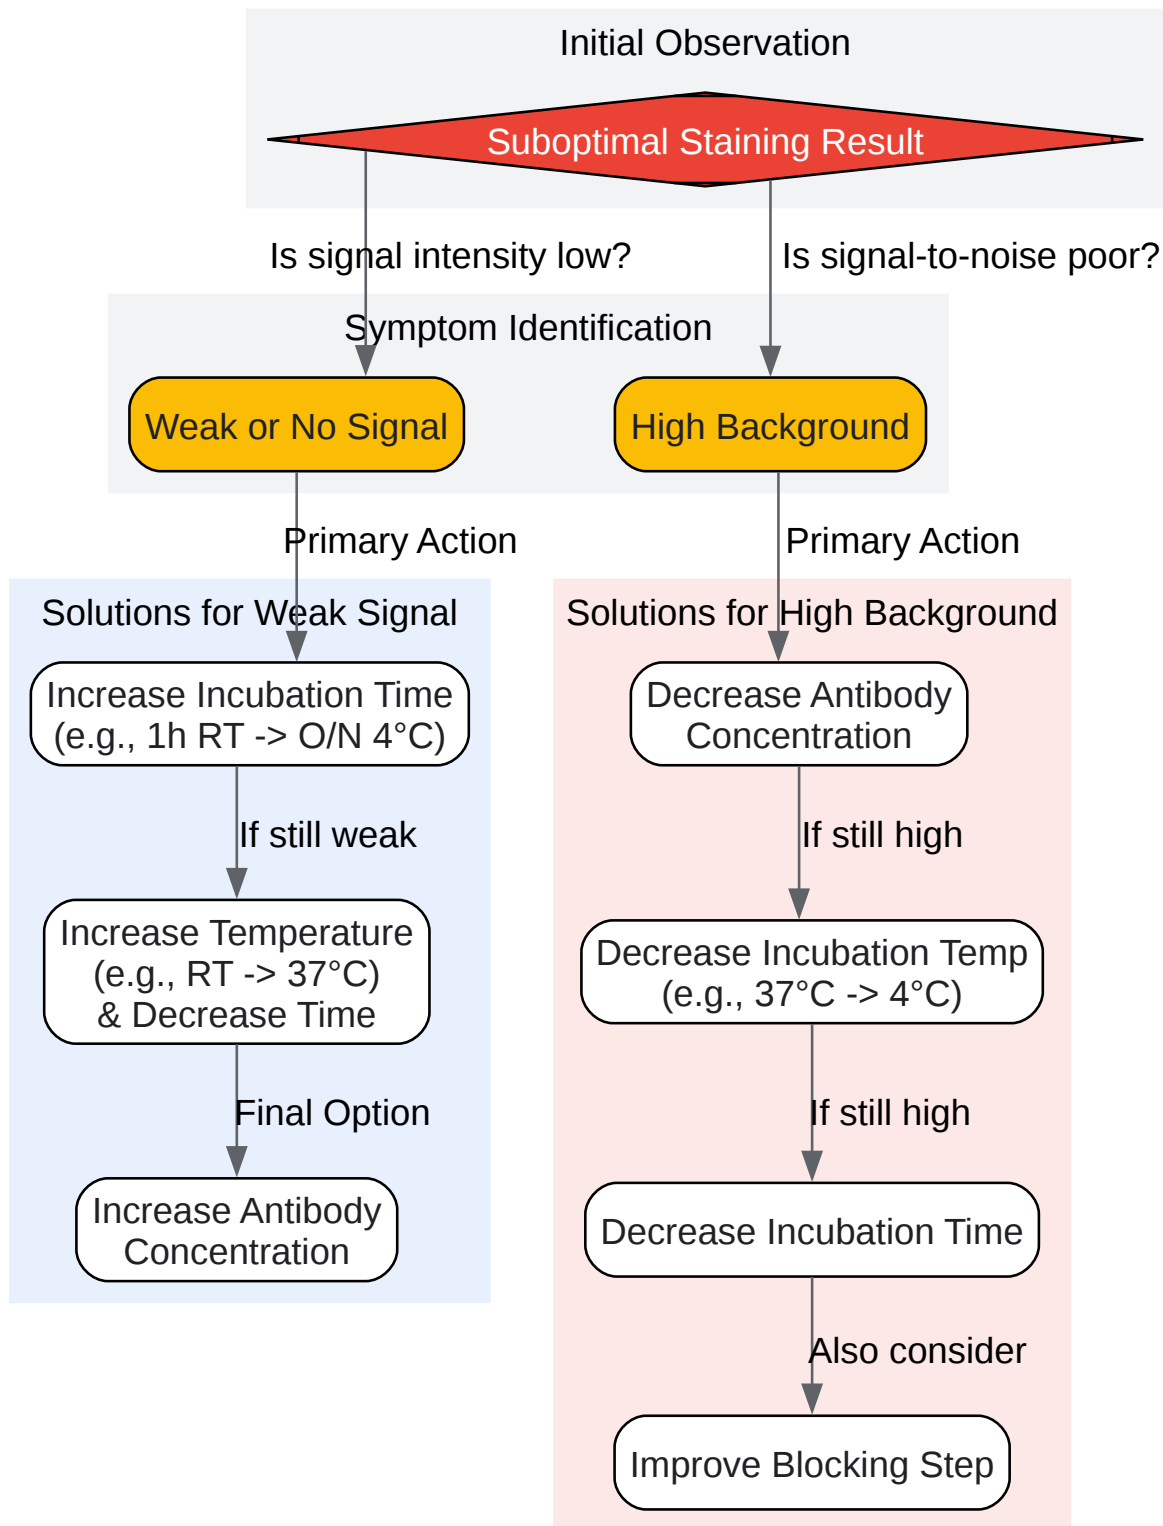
Initial Observation

Suboptimal Staining Result

Is signal intensity low?

Is signal-to-noise poor?

Symptom Identification

Weak or No Signal

High Background

Primary Action

Primary Action

Solutions for Weak Signal

Increase Incubation Time (e.g., 1h RT -> O/N 4°C)

If still weak

Increase Temperature (e.g., RT -> 37°C) & Decrease Time

Final Option

Increase Antibody Concentration

Solutions for High Background

Decrease Antibody Concentration

If still high

Decrease Incubation Temp (e.g., 37°C -> 4°C)

If still high

Decrease Incubation Time

Also consider

Improve Blocking Step